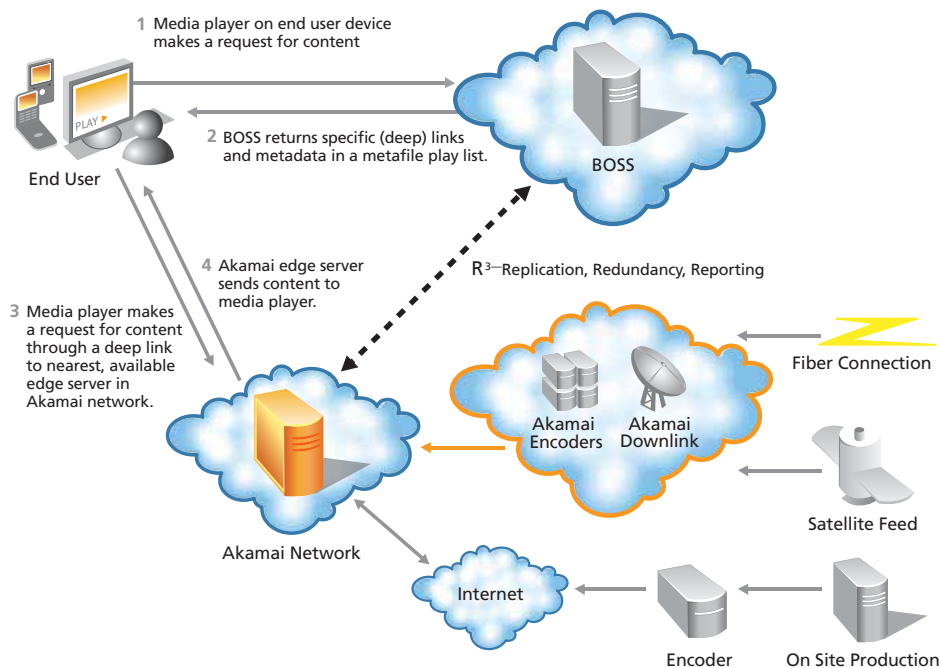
1 Media player on end user device makes a request for content

PLAY

2 BOSS returns specific (deep) links and metadata in a metafile play list.

End User

BOSS

4 Akamai edge server sends content to media player.

$R^3$—Replication, Redundancy, Reporting

3 Media player makes a request for content through a deep link to nearest, available edge server in Akamai network.

Fiber Connection

Akamai Encoders

Akamai Downlink

Satellite Feed

Akamai Network

Internet

Encoder

On Site Production